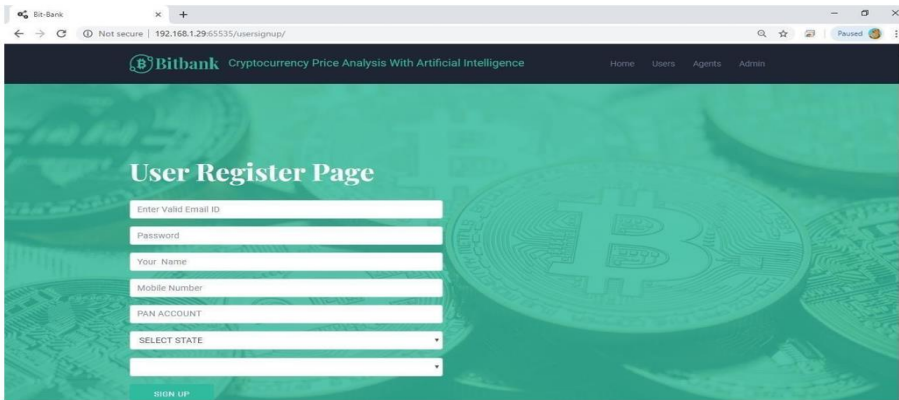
Bit-Bank

Not secure | 192.168.1.29:65535/usersignup/

Paused

Bitbank Cryptocurrency Price Analysis With Artificial Intelligence

Home Users Agents Admin

User Register Page

Enter Valid Email ID

Password

Your Name

Mobile Number

PAN ACCOUNT

SELECT STATE

SIGN UP